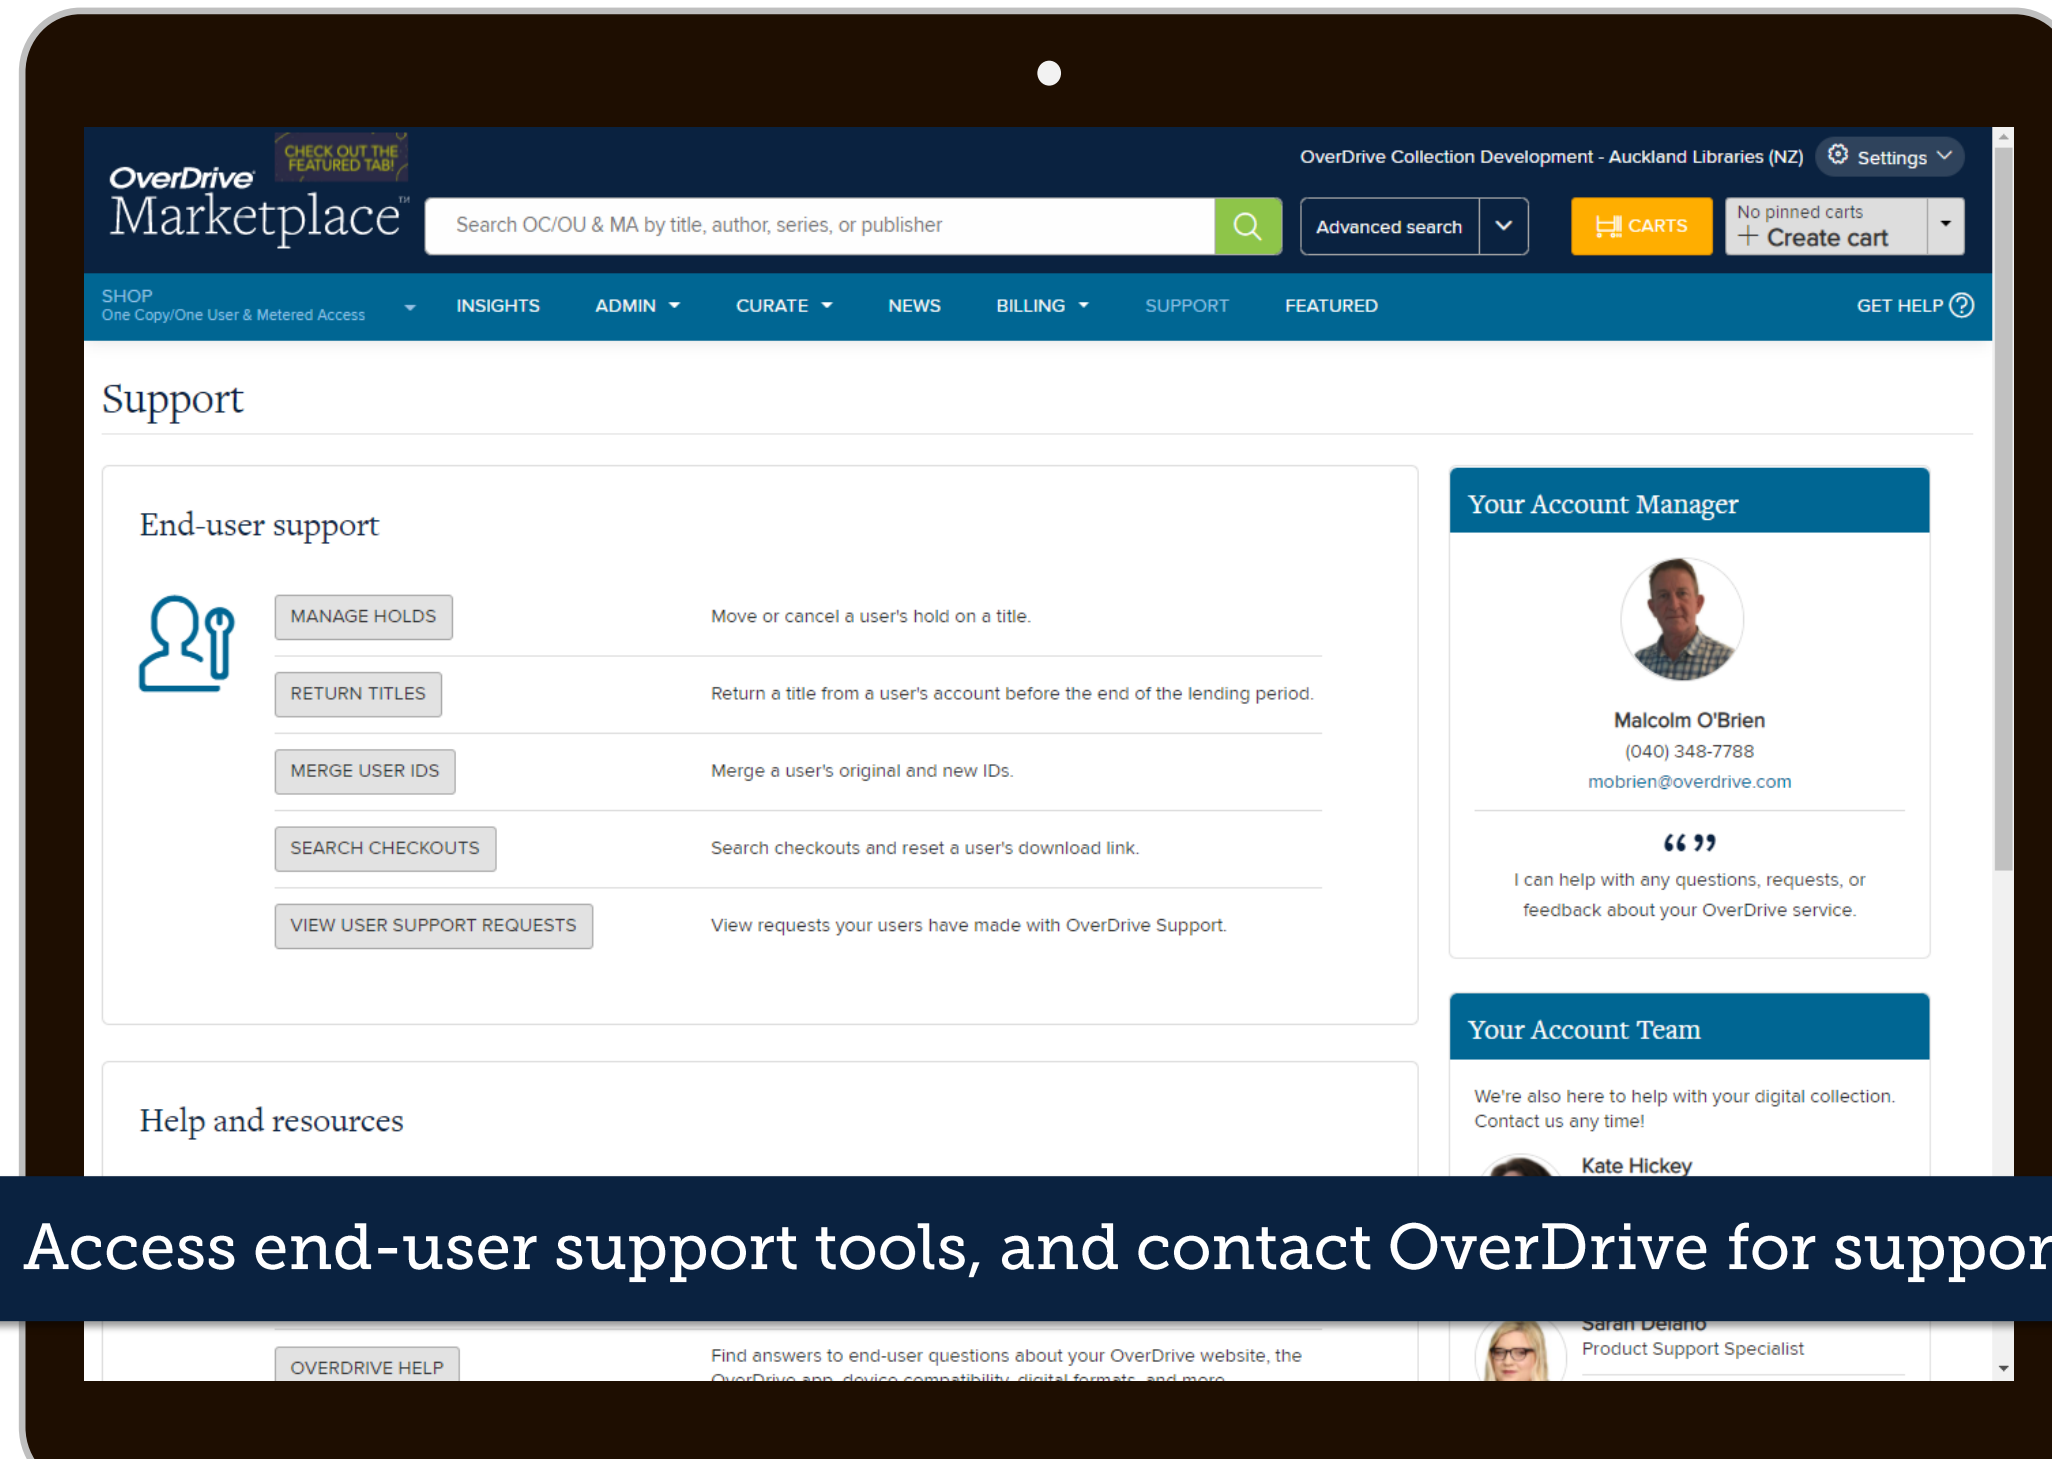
OverDrive Marketplace

CHECK OUT THE FEATURED TAB!

OverDrive Collection Development - Auckland Libraries (NZ) Settings

Search OC/OU & MA by title, author, series, or publisher

Advanced search

CARTS

No pinned carts
+ Create cart

SHOP
One Copy/One User & Metered Access

INSIGHTS ADMIN CURATE NEWS BILLING SUPPORT FEATURED GET HELP

Support

End-user support

| | |
|---|---|
| MANAGE HOLDS | Move or cancel a user's hold on a title. |
| RETURN TITLES | Return a title from a user's account before the end of the lending period. |
| MERGE USER IDS | Merge a user's original and new IDs. |
| SEARCH CHECKOUTS | Search checkouts and reset a user's download link. |
| VIEW USER SUPPORT REQUESTS | View requests your users have made with OverDrive Support. |

Help and resources

OVERDRIVE HELP Find answers to end-user questions about your OverDrive website, the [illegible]

Your Account Manager

Malcolm O'Brien
(040) 348-7788
mobrien@overdrive.com

“ ”
I can help with any questions, requests, or feedback about your OverDrive service.

Your Account Team

We're also here to help with your digital collection. Contact us any time!

Kate Hickey

Sarah Delano
Product Support Specialist

Access end-user support tools, and contact OverDrive for suppor